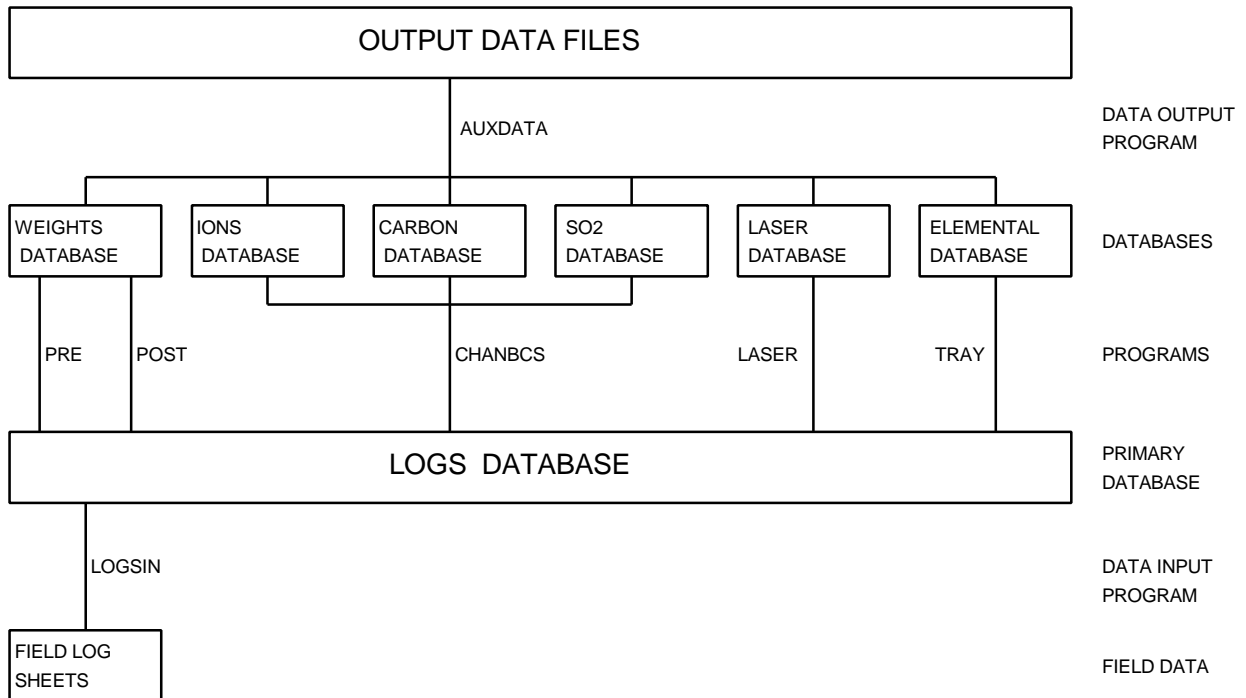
OUTPUT DATA FILES

AUXDATA

DATA OUTPUT PROGRAM

WEIGHTS DATABASE

IONS DATABASE

CARBON DATABASE

SO2 DATABASE

LASER DATABASE

ELEMENTAL DATABASE

DATABASES

PRE

POST

CHANBCS

LASER

TRAY

PROGRAMS

LOGS DATABASE

PRIMARY DATABASE

LOGSIN

DATA INPUT PROGRAM

FIELD LOG SHEETS

FIELD DATA